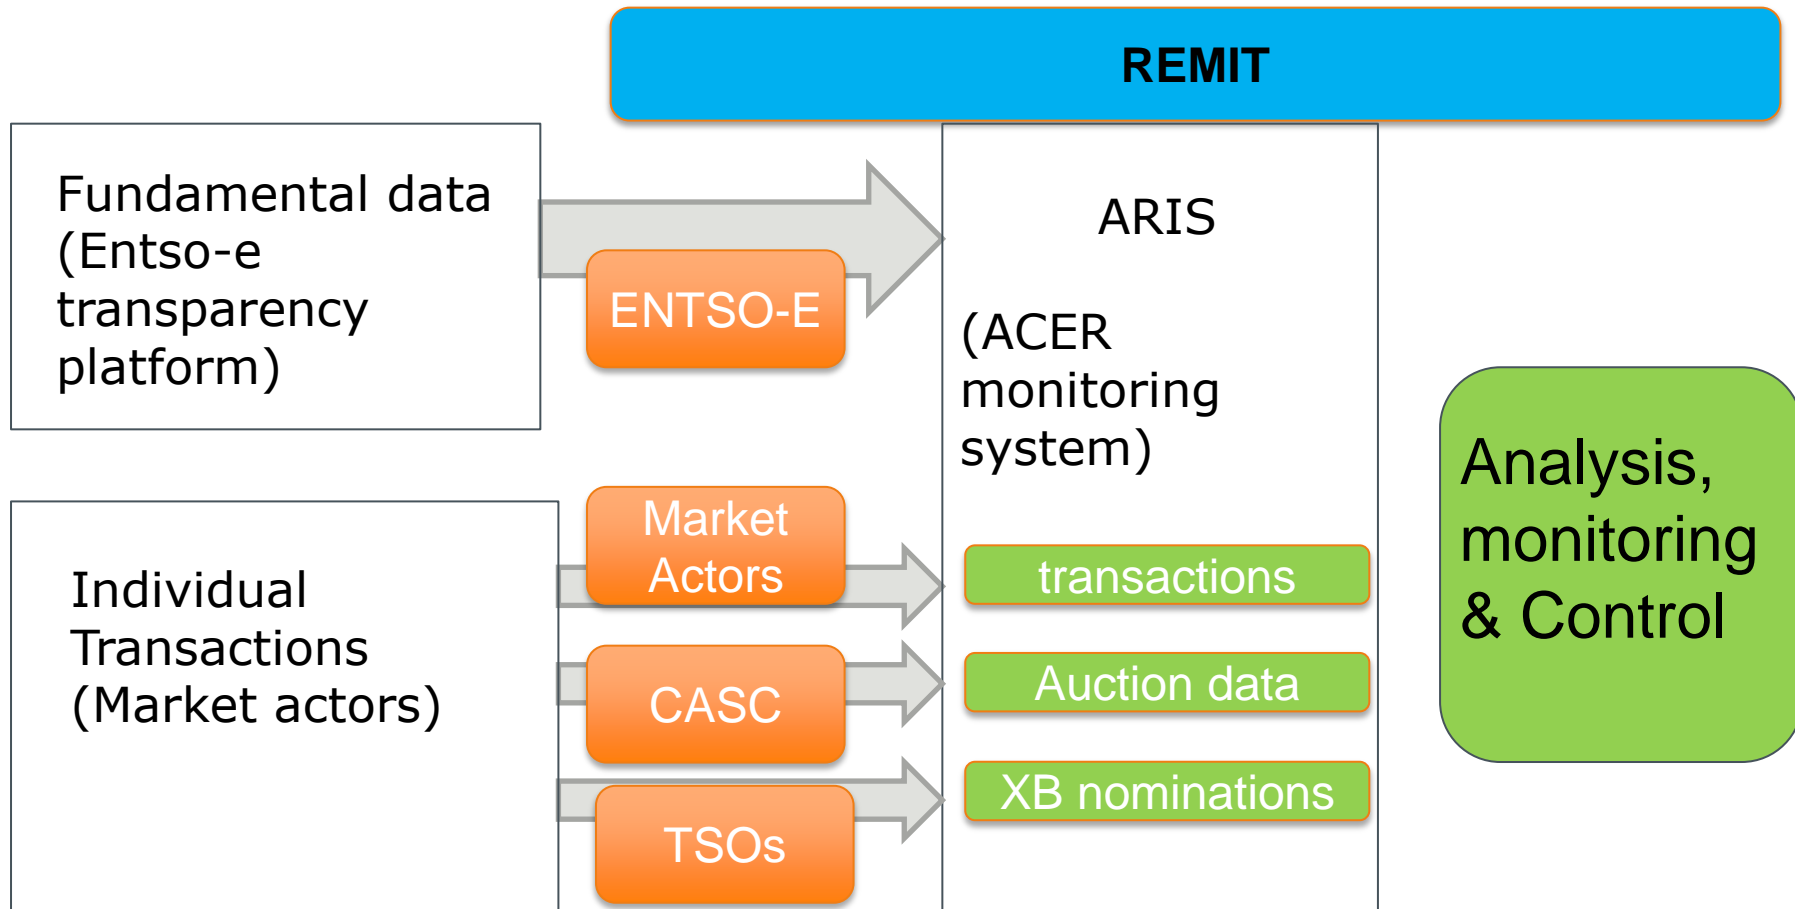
REMIT

Fundamental data (Entso-e transparency platform)

ENTSO-E

ARIS

(ACER monitoring system)

Individual Transactions (Market actors)

Market Actors

CASC

TSOs

transactions

Auction data

XB nominations

Analysis, monitoring & Control